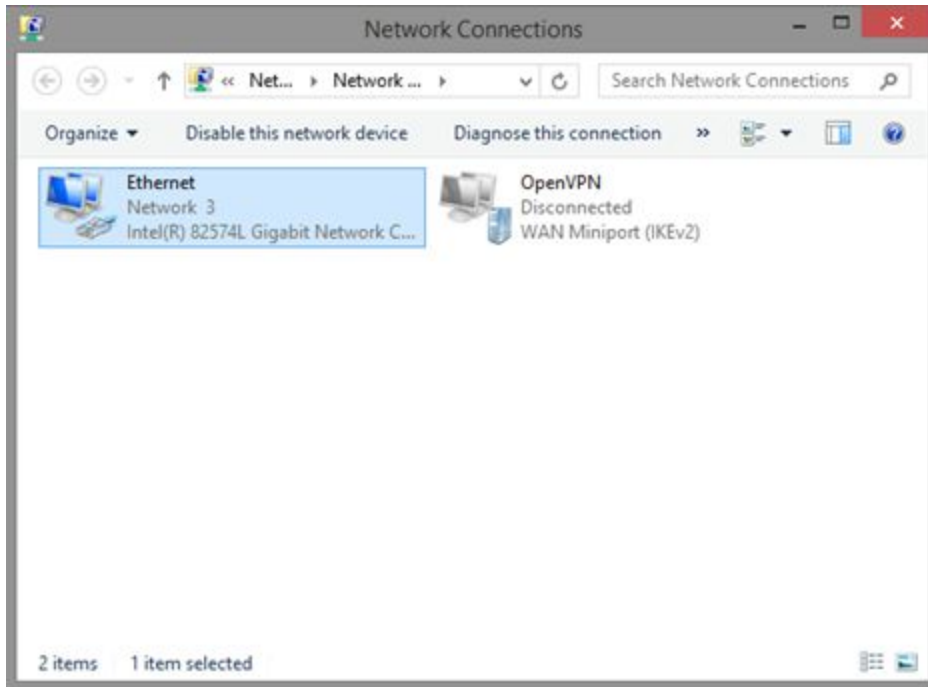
Network Connections

« Net... › Network ... ›

Search Network Connections

Organize ▾ Disable this network device Diagnose this connection »

Ethernet
Network 3
Intel(R) 82574L Gigabit Network C...

OpenVPN
Disconnected
WAN Miniport (IKEv2)

2 items 1 item selected